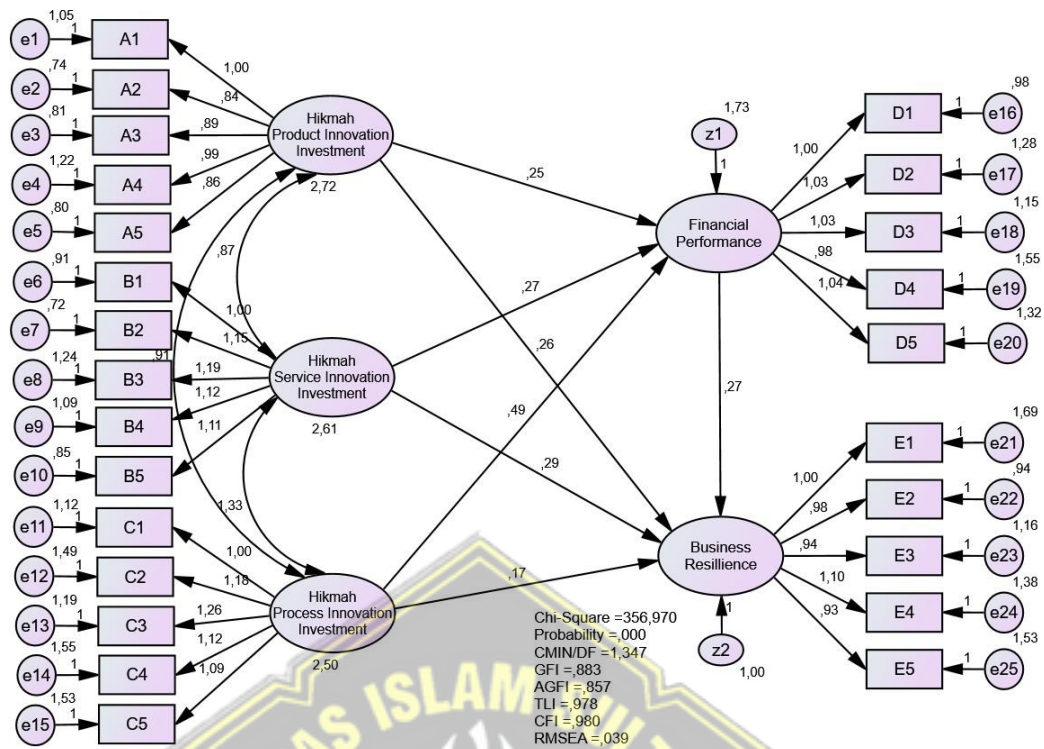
1,05
e1 1 A1
,74
e2 1 A2
,81
e3 1 A3
1,22
e4 1 A4
,80
e5 1 A5
,91
e6 1 B1
,72
e7 1 B2
1,24
e8 1 B3
1,09
e9 1 B4
,85
e10 1 B5
1,12
e11 1 C1
1,49
e12 1 C2
1,19
e13 1 C3
1,55
e14 1 C4
1,53
e15 1 C5

1,00
,84
,89
,99
,86
Hikmah Product Innovation Investment
2,72
,87
1,00
1,15
,91
1,19
1,12
1,11
Hikmah Service Innovation Investment
2,61
1,33
1,00
1,18
1,26
1,12
1,09
Hikmah Process Innovation Investment
2,50

,25
,27
,26
,49
,29
,17

1,73
z1
1
Financial Performance
,27
Business Resillience
1
z2
1,00

1,00
1,03
1,03
,98
1,04
D1 1 e16 ,98
D2 1 e17 1,28
D3 1 e18 1,15
D4 1 e19 1,55
D5 1 e20 1,32

1,00
,98
,94
1,10
,93
E1 1 e21 1,69
E2 1 e22 ,94
E3 1 e23 1,16
E4 1 e24 1,38
E5 1 e25 1,53

Chi-Square =356,970
Probability =,000
CMIN/DF =1,347
GFI =,883
AGFI =,857
TLI =,978
CFI =,980
RMSEA =,039

AS ISLAM